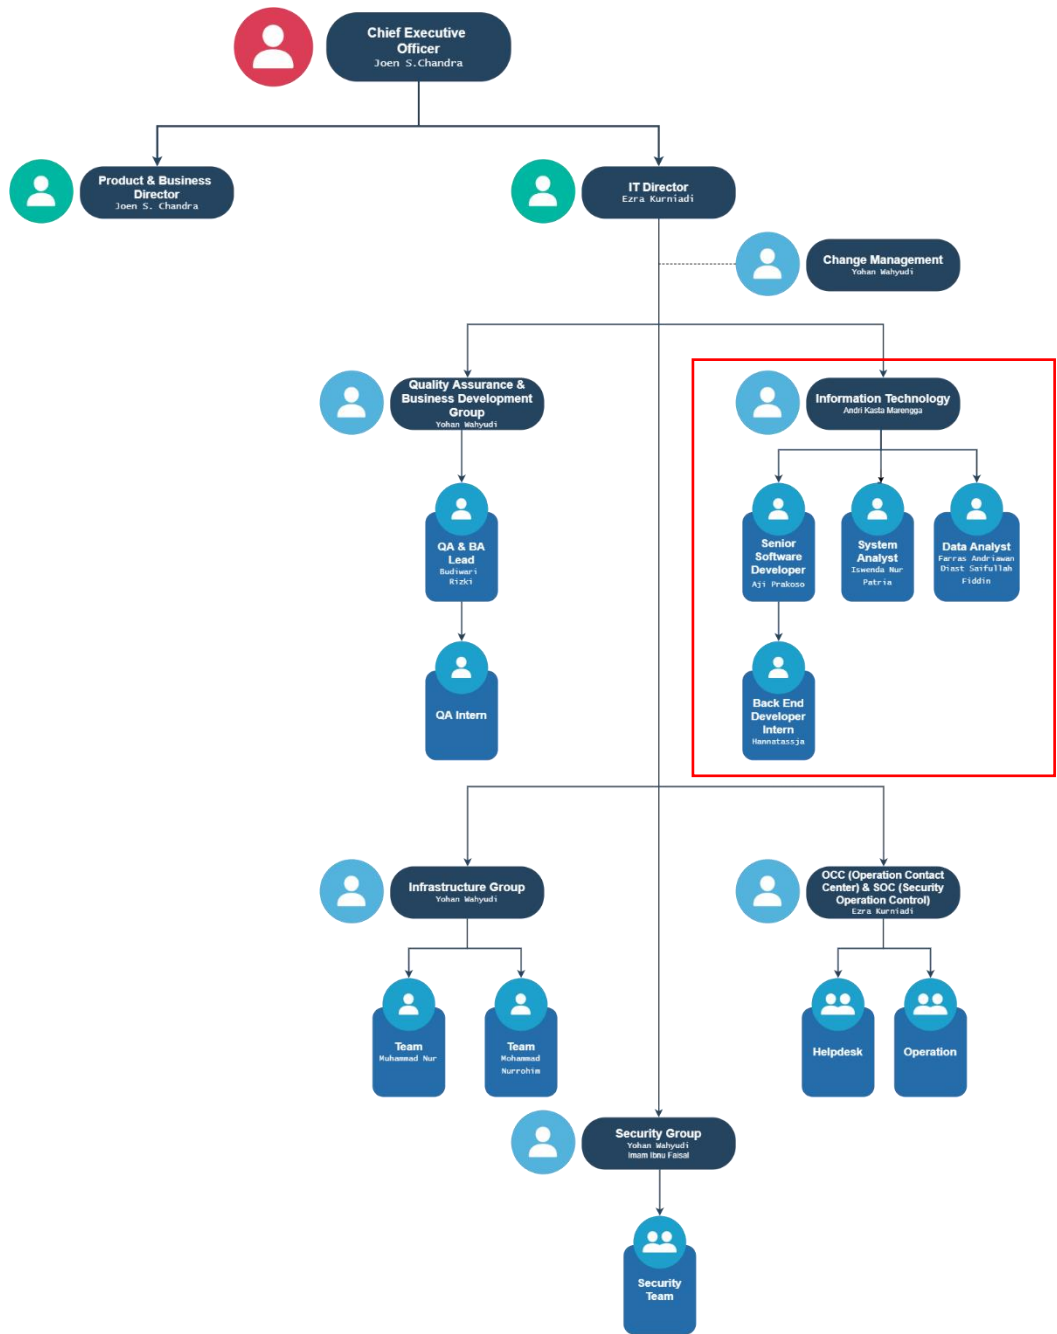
Chief Executive Officer
Joen S.Chandra

Product & Business Director
Joen S. Chandra

IT Director
Ezra Kurniadi

Change Management
Yohan Wahyudi

Quality Assurance & Business Development Group
Yohan Wahyudi

QA & BA Lead
Budiwari Rizki

QA Intern

Information Technology
Andri Kasta Marengga

Senior Software Developer
Aji Prakoso

System Analyst
Iswenda Nur Patria

Data Analyst
Farras Andriawan Diast Saifullah Fiddin

Back End Developer Intern
Hannatassja

Infrastructure Group
Yohan Wahyudi

Team
Muhammad Nur

Team
Mohammad Nurrohim

OCC (Operation Contact Center) & SOC (Security Operation Control)
Ezra Kurniadi

Helpdesk

Operation

Security Group
Yohan Wahyudi
Imam Ibnu Faisal

Security Team